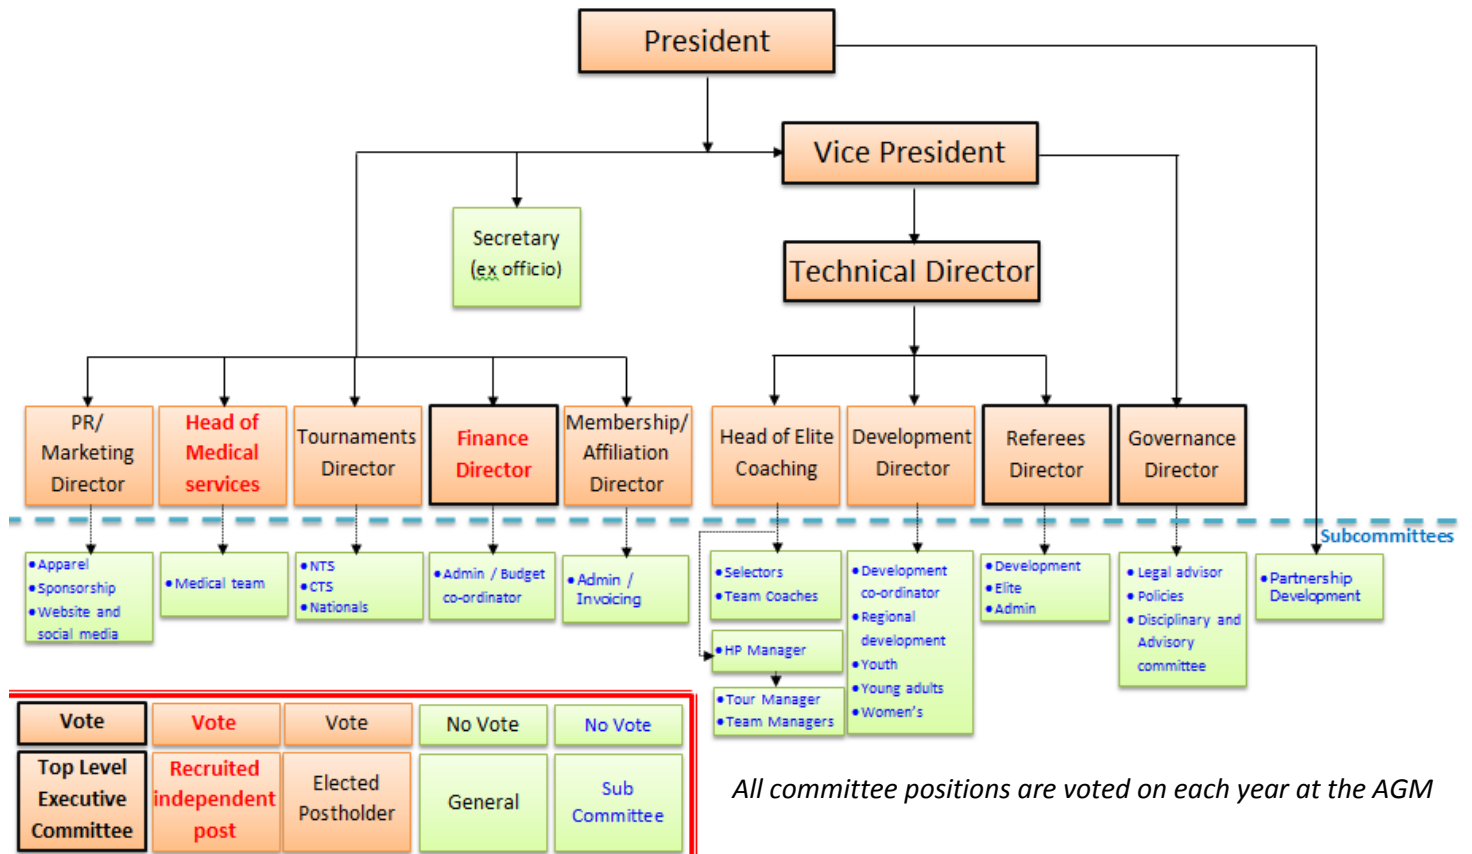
President

Vice President

Secretary (ex officio)

Technical Director

PR/ Marketing Director

Head of Medical services

Tournaments Director

Finance Director

Membership/ Affiliation Director

Head of Elite Coaching

Development Director

Referees Director

Governance Director

Subcommittees

• Apparel
• Sponsorship
• Website and social media

• Medical team

• NTS
• CTS
• Nationals

• Admin / Budget co-ordinator

• Admin / Invoicing

• Selectors
• Team Coaches

• HP Manager

• Tour Manager
• Team Managers

• Development co-ordinator
• Regional development
• Youth
• Young adults
• Women's

• Development
• Elite
• Admin

• Legal advisor
• Policies
• Disciplinary and Advisory committee

• Partnership Development

| Vote | Vote | Vote | No Vote | No Vote |
|---|---|---|---|---|
| Top Level Executive Committee | Recruited independent post | Elected Postholder | General | Sub Committee |

All committee positions are voted on each year at the AGM